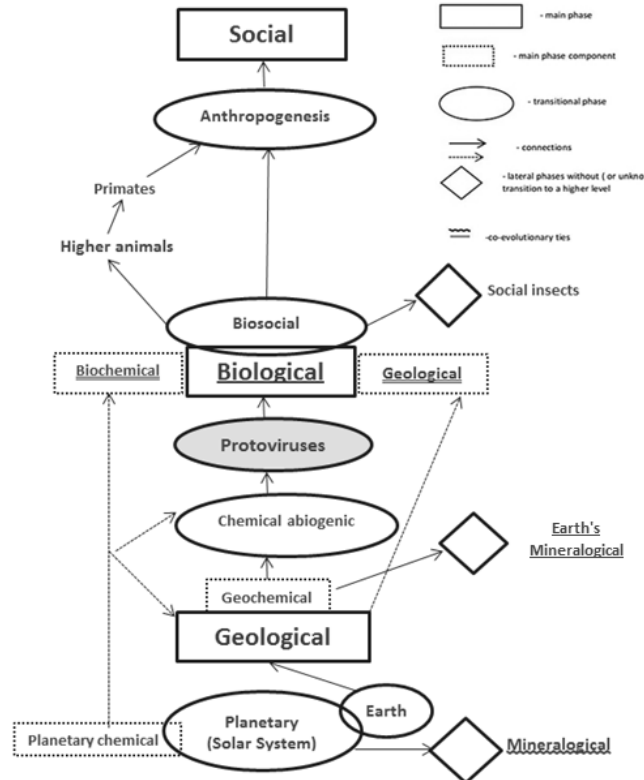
Social

- main phase

- main phase component

- transitional phase

- connections

- lateral phases without ( or unkno transition to a higher level

-co-evolutionary ties

Anthropogenesis

Primates

Higher animals

Social insects

Biosocial

Biochemical

Biological

Geological

Protoviruses

Chemical abiogenic

Earth's Mineralogical

Geochemical

Geological

Earth

Planetary (Solar System)

Planetary chemical

Mineralogical